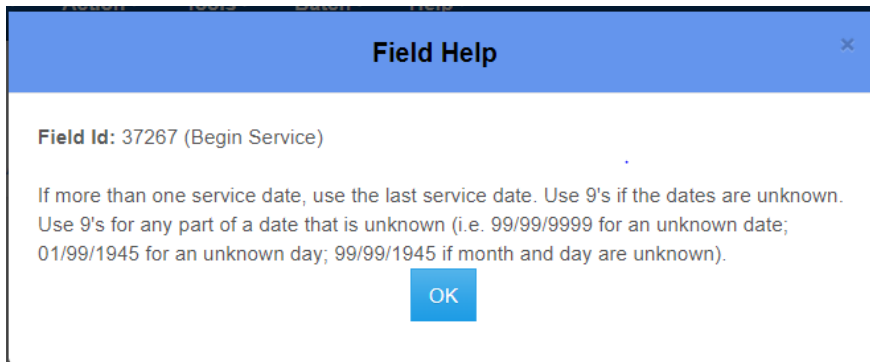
Action Tools Batch Help

Field Help

×

Field Id: 37267 (Begin Service)

If more than one service date, use the last service date. Use 9's if the dates are unknown. Use 9's for any part of a date that is unknown (i.e. 99/99/9999 for an unknown date; 01/99/1945 for an unknown day; 99/99/1945 if month and day are unknown).

OK